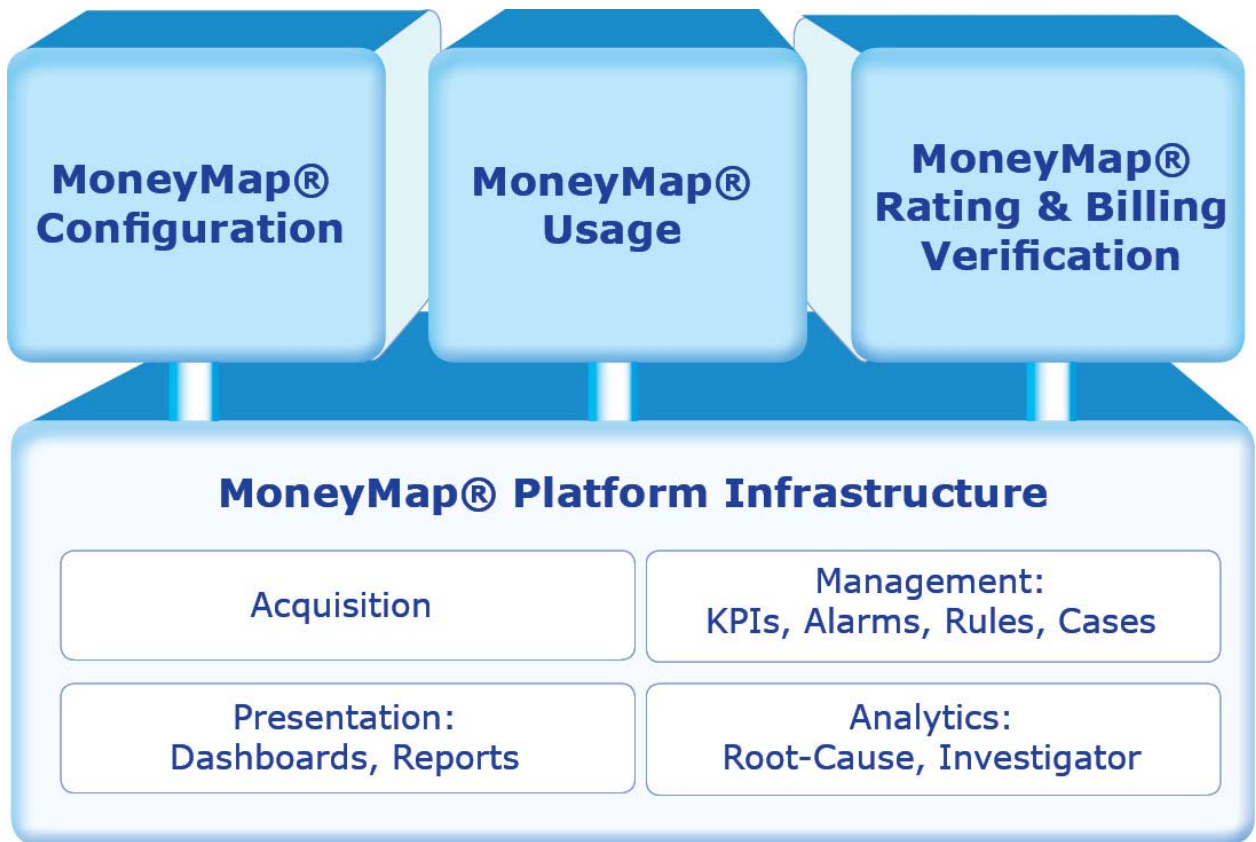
MoneyMap® Configuration

MoneyMap® Usage

MoneyMap® Rating & Billing Verification

MoneyMap® Platform Infrastructure

Acquisition

Management: KPIs, Alarms, Rules, Cases

Presentation: Dashboards, Reports

Analytics: Root-Cause, Investigator